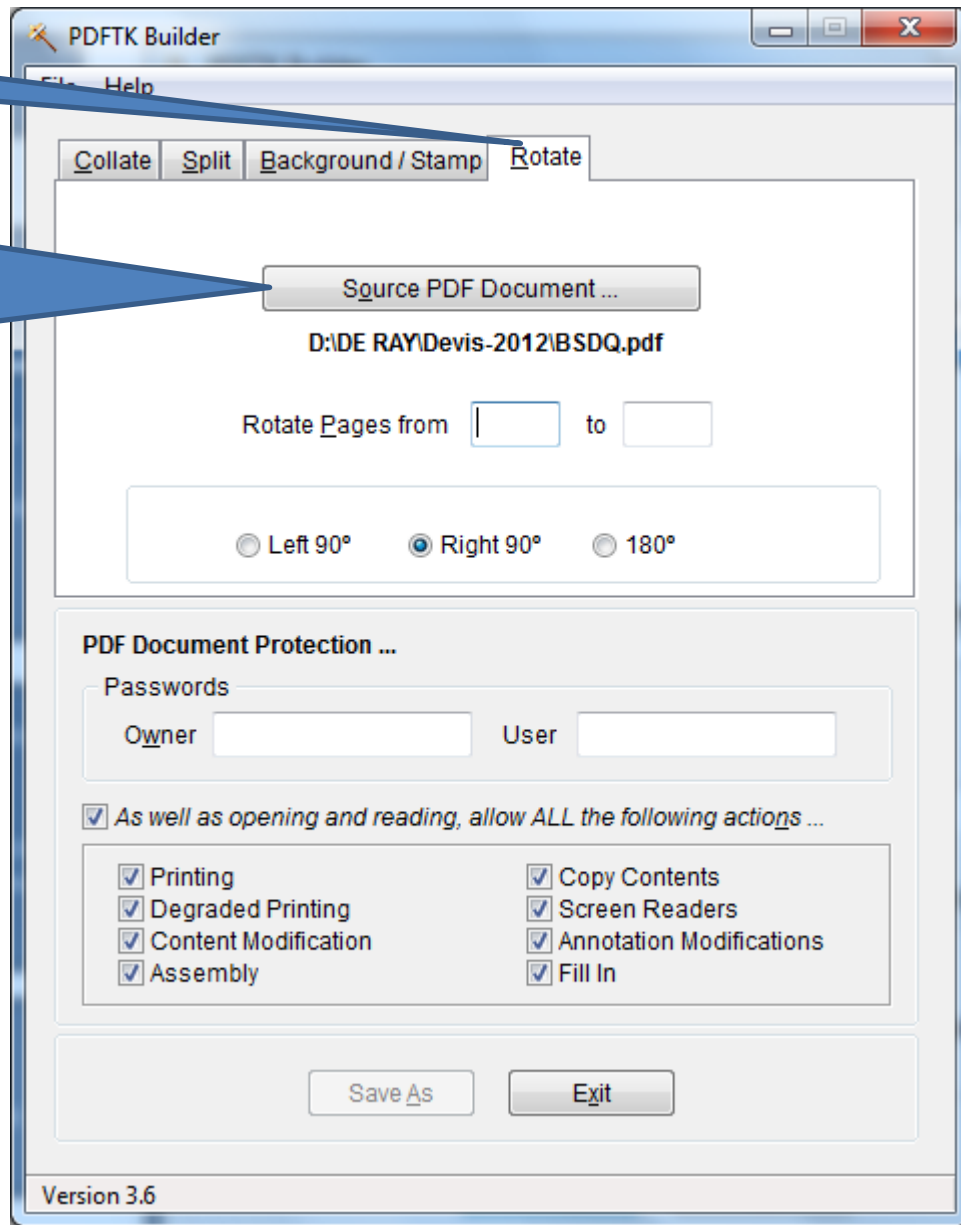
PDFTK Builder

File Help

Collate | Split | Background / Stamp | Rotate

Source PDF Document ...

D:\DE RAY\Devis-2012\BSDQ.pdf

Rotate Pages from to

Left 90° Right 90° 180°

PDF Document Protection ...

Passwords

Owner User

As well as opening and reading, allow ALL the following actions ...

Printing
Degraded Printing
Content Modification
Assembly

Copy Contents
Screen Readers
Annotation Modifications
Fill In

Save As Exit

Version 3.6